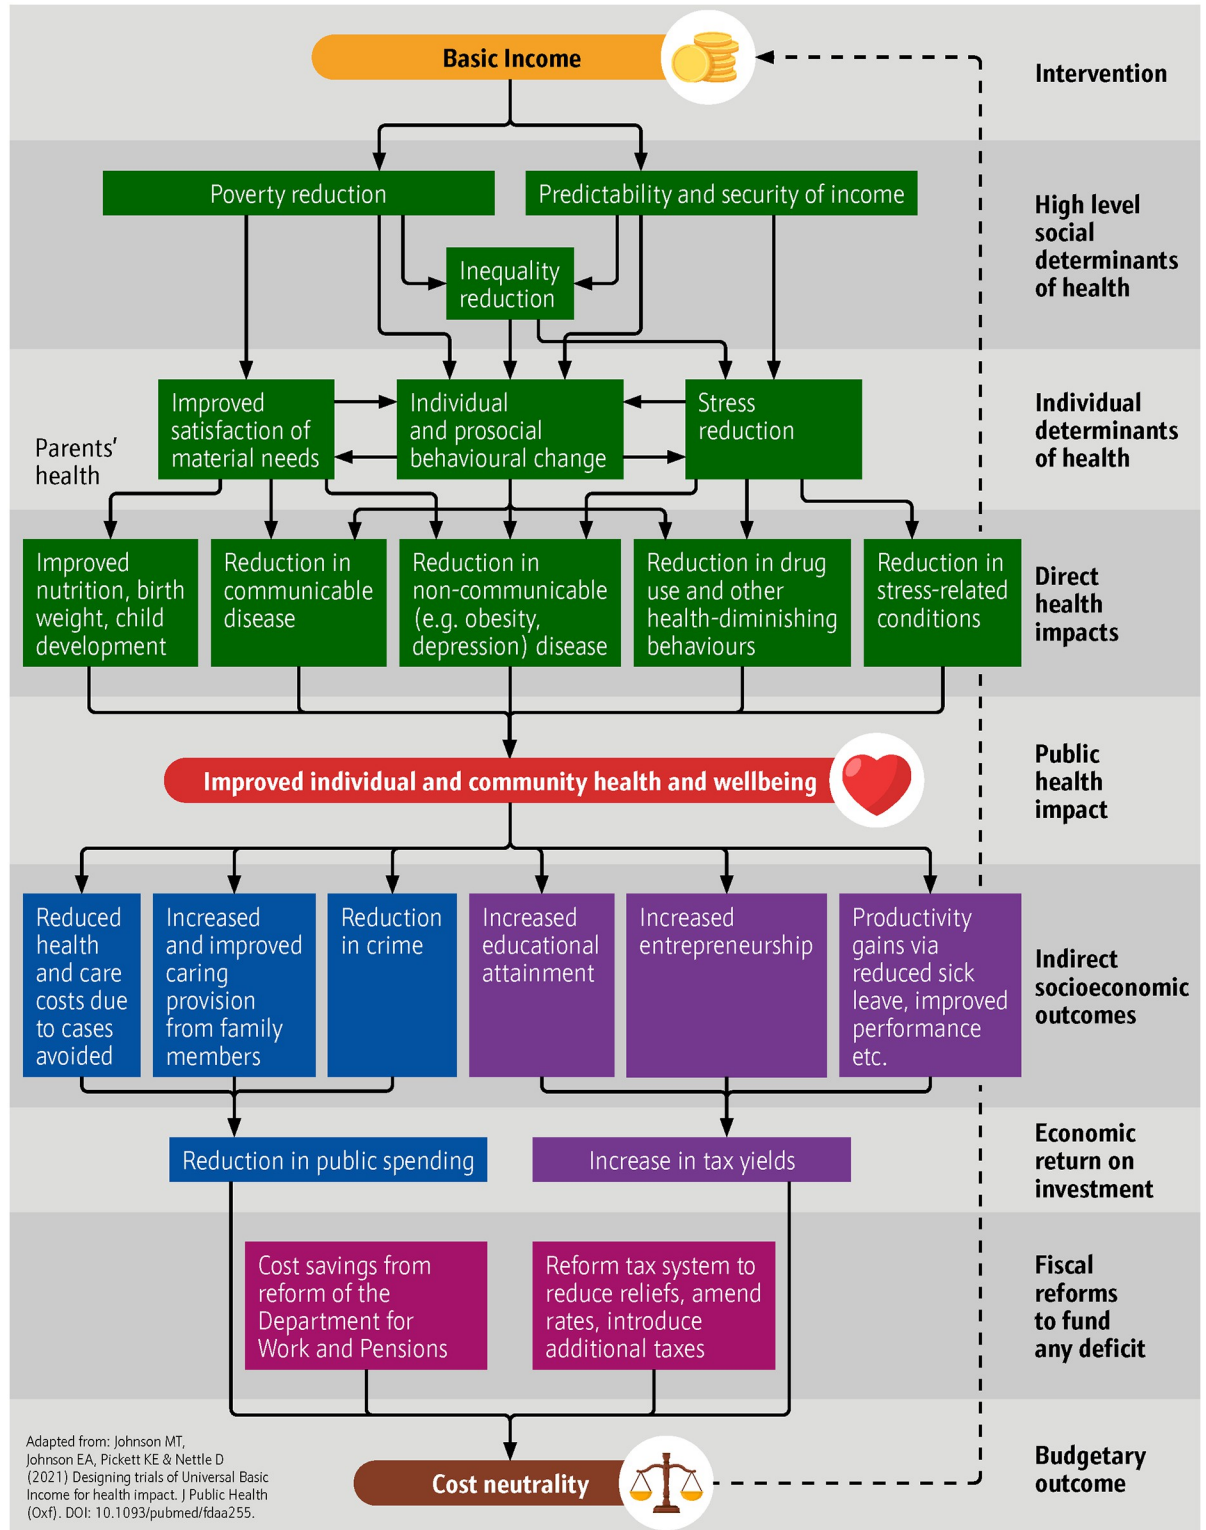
Basic Income

Intervention

Poverty reduction

Predictability and security of income

Inequality reduction

High level social determinants of health

Improved satisfaction of material needs

Individual and prosocial behavioural change

Stress reduction

Parents' health

Individual determinants of health

Improved nutrition, birth weight, child development

Reduction in communicable disease

Reduction in non-communicable (e.g. obesity, depression) disease

Reduction in drug use and other health-diminishing behaviours

Reduction in stress-related conditions

Direct health impacts

Improved individual and community health and wellbeing

Public health impact

Reduced health and care costs due to cases avoided

Increased and improved caring provision from family members

Reduction in crime

Increased educational attainment

Increased entrepreneurship

Productivity gains via reduced sick leave, improved performance etc.

Indirect socioeconomic outcomes

Reduction in public spending

Increase in tax yields

Economic return on investment

Cost savings from reform of the Department for Work and Pensions

Reform tax system to reduce reliefs, amend rates, introduce additional taxes

Fiscal reforms to fund any deficit

Adapted from: Johnson MT, Johnson EA, Pickett KE & Nettle D (2021) Designing trials of Universal Basic Income for health impact. J Public Health (Oxf). DOI: 10.1093/pubmed/fdaa255.

Cost neutrality

Budgetary outcome